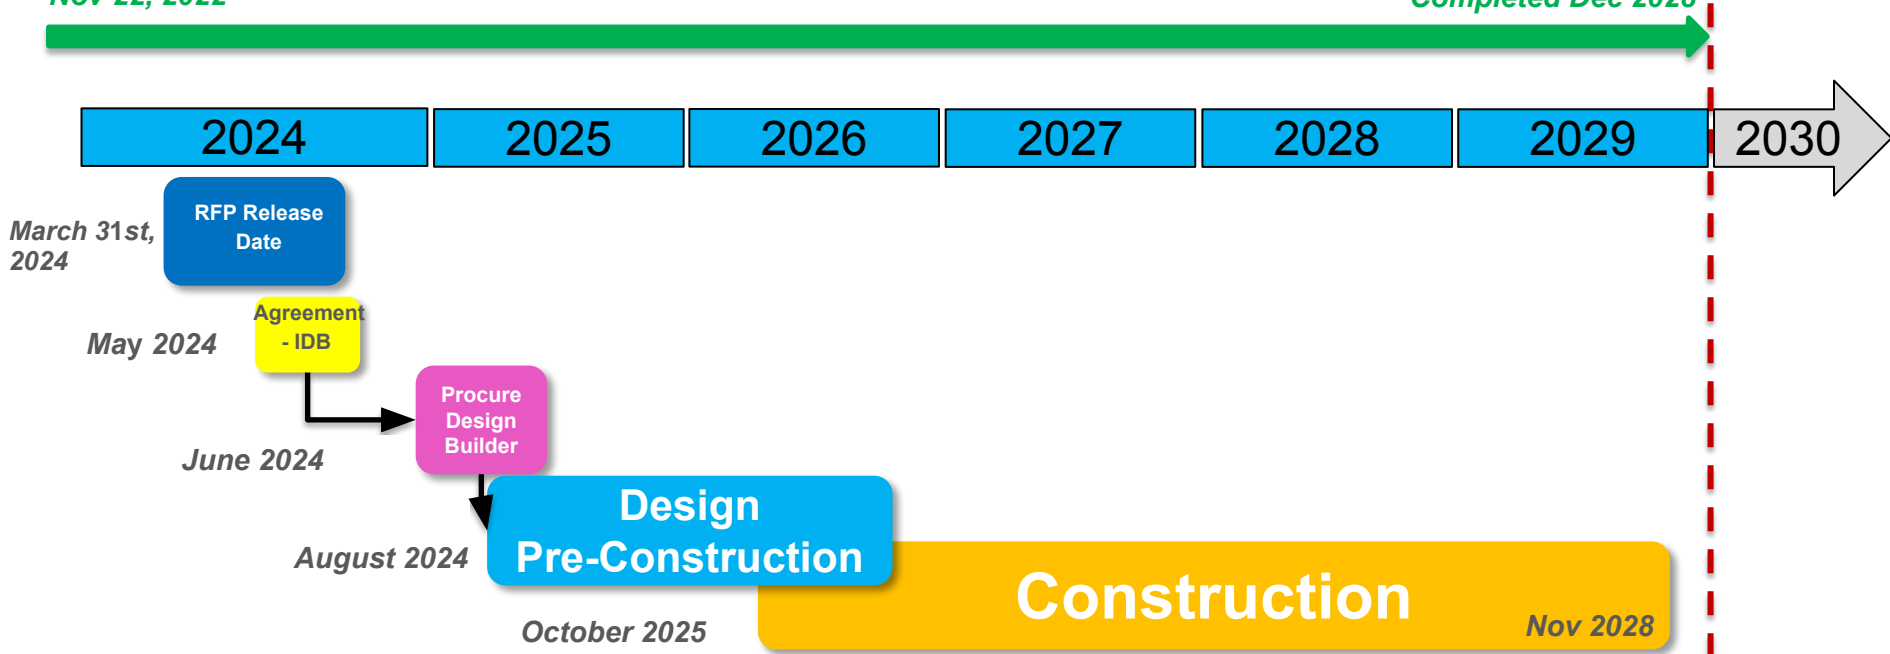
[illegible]

2024 | 2025 | 2026 | 2027 | 2028 | 2029 | 2030

March 31st, 2024

RFP Release Date

May 2024

Agreement - IDB

June 2024

Procure Design Builder

August 2024

Design Pre-Construction

October 2025

Construction

Nov 2028